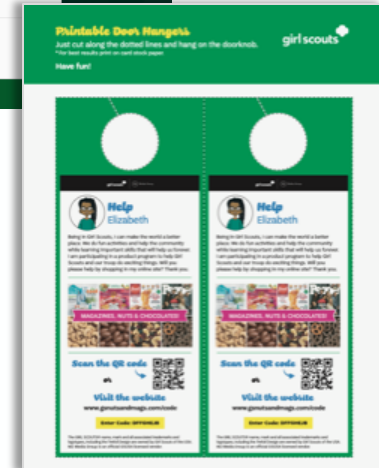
Printable Door Hangers
Just cut along the dotted lines and hang on the doorknob.
*For best results print on card stock paper.
Have fun!

girl scouts

Help
Elizabeth

Being in Girl Scouts, I can make the world a better place. We do fun activities and help the community while learning important skills that will help us forever. I am participating in a product program to help Girl Scouts and our troop do exciting things. Will you please help by shopping in my online site? Thank you.

MAGAZINES, NUTS & CHOCOLATES!

Scan the QR code
or
Visit the website
www.gsnutsandmags.com/code

Enter Code: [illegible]

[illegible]

Help
Elizabeth

Being in Girl Scouts, I can make the world a better place. We do fun activities and help the community while learning important skills that will help us forever. I am participating in a product program to help Girl Scouts and our troop do exciting things. Will you please help by shopping in my online site? Thank you.

MAGAZINES, NUTS & CHOCOLATES!

Scan the QR code
or
Visit the website
www.gsnutsandmags.com/code

Enter Code: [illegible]

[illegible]